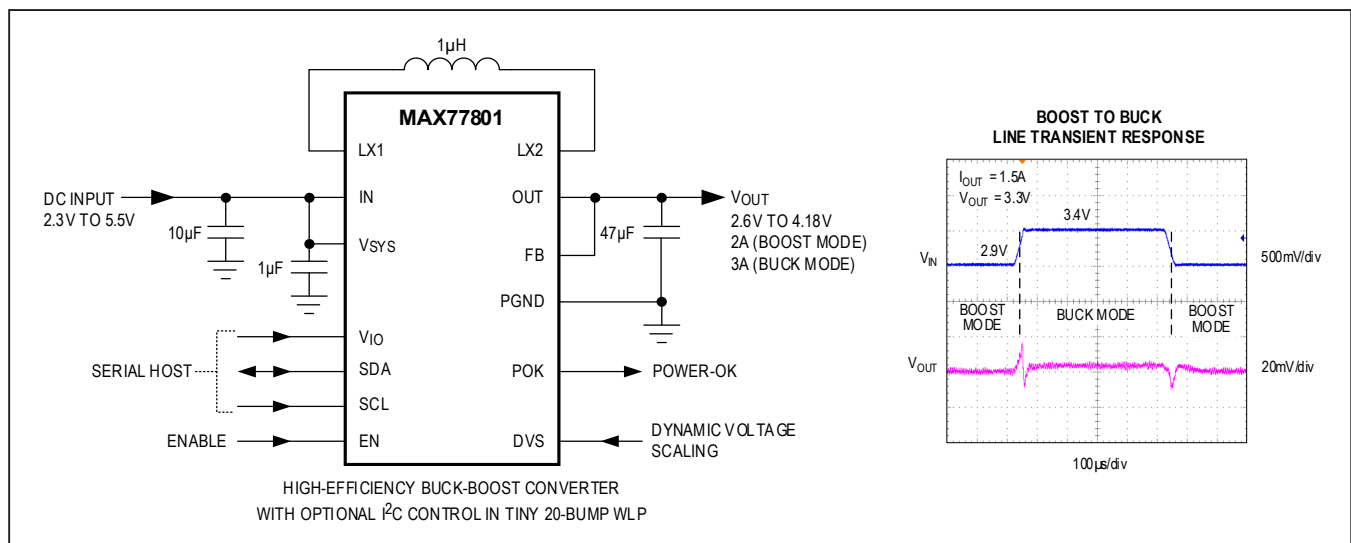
1µH

MAX77801

LX1

LX2

DC INPUT
2.3V TO 5.5V

IN

OUT

$V_{OUT}$
2.6V TO 4.18V
2A (BOOST MODE)
3A (BUCK MODE)

10µF

$V_{SYS}$

FB

47µF

1µF

PGND

$V_{IO}$

SERIAL HOST

SDA

POK

POWER-OK

SCL

ENABLE

EN

DVS

DYNAMIC VOLTAGE SCALING

HIGH-EFFICIENCY BUCK-BOOST CONVERTER
WITH OPTIONAL $I^2C$ CONTROL IN TINY 20-BUMP WLP

BOOST TO BUCK
LINE TRANSIENT RESPONSE

$I_{OUT}$ = 1.5A
$V_{OUT}$ = 3.3V

3.4V

2.9V

$V_{IN}$

500mV/div

BOOST MODE

BUCK MODE

BOOST MODE

$V_{OUT}$

20mV/div

100µs/div